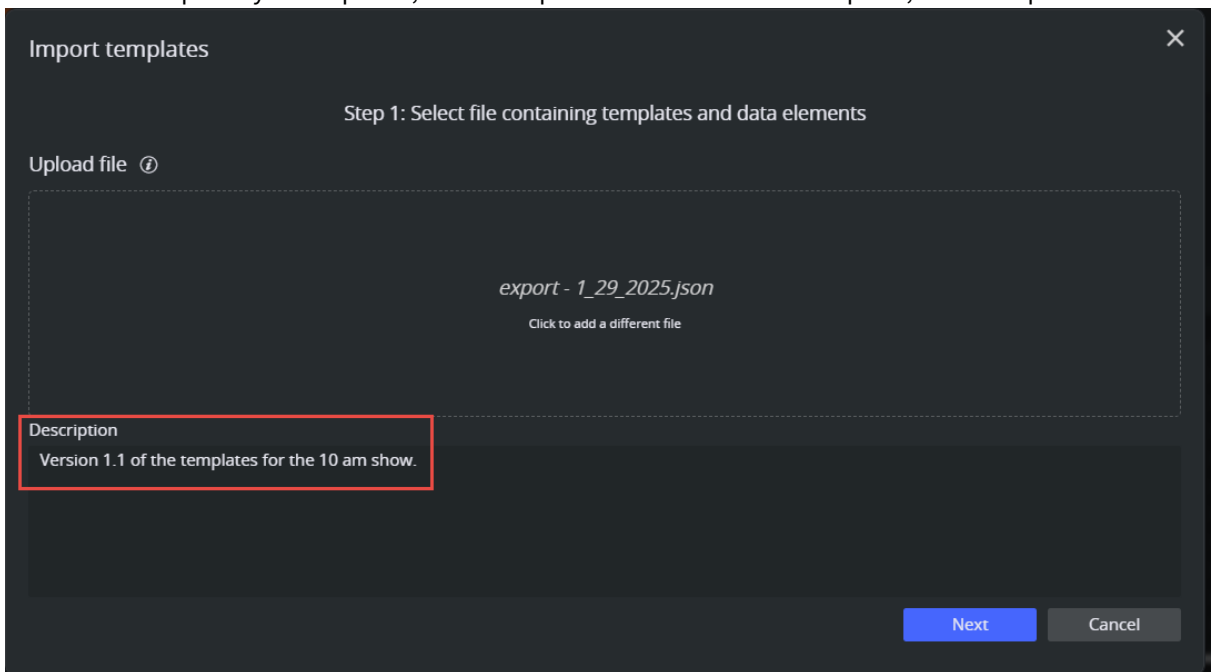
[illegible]

Import templates

×

Step 1: Select file containing templates and data elements

Upload file ⓘ

export - 1_29_2025.json

Click to add a different file

Description

Version 1.1 of the templates for the 10 am show.

Next

Cancel